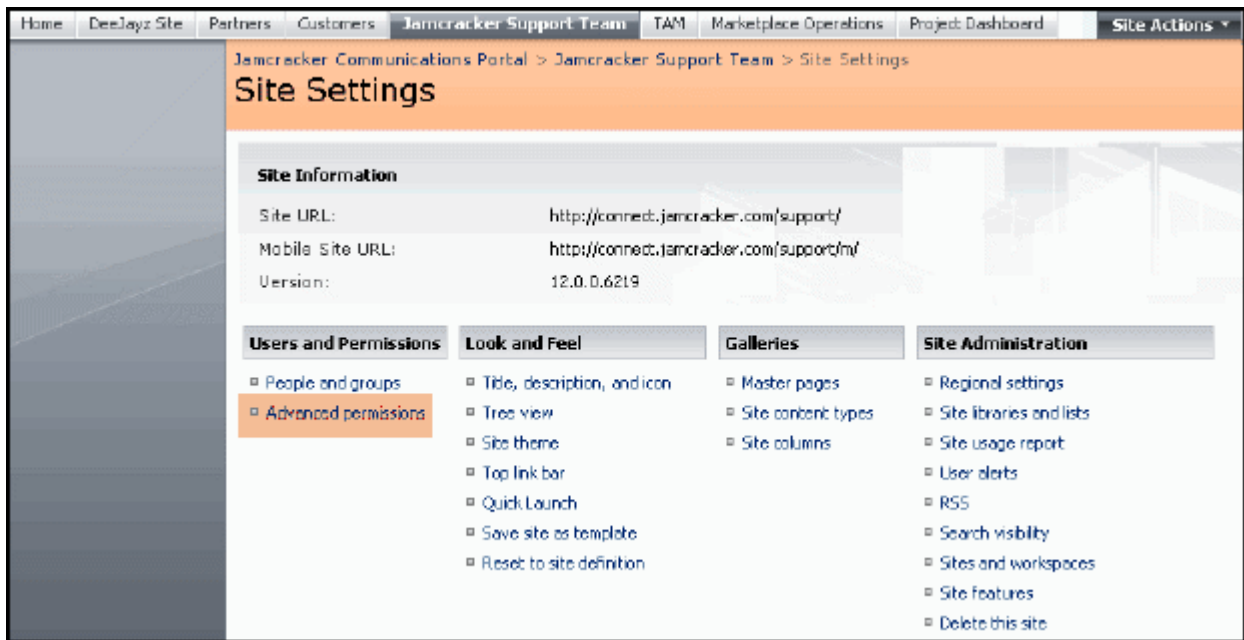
Home | DeeJayz Site | Partners | Customers | Jamcracker Support Team | TAM | Marketplace Operations | Project Dashboard | Site Actions ▾

Jamcracker Communications Portal > Jamcracker Support Team > Site Settings

Site Settings

Site Information

| | |
|---|---|
| Site URL: | http://connect.jamcracker.com/support/ |
| Mobile Site URL: | http://connect.jamcracker.com/support/m/ |
| Version: | 12.0.0.6219 |

Users and Permissions

People and groups
Advanced permissions

Look and Feel

Title, description, and icon
Tree view
Site theme
Top link bar
Quick Launch
Save site as template
Reset to site definition

Galleries

Master pages
Site content types
Site columns

Site Administration

Regional settings
Site libraries and lists
Site usage report
User alerts
RSS
Search visibility
Sites and workspaces
Site features
Delete this site